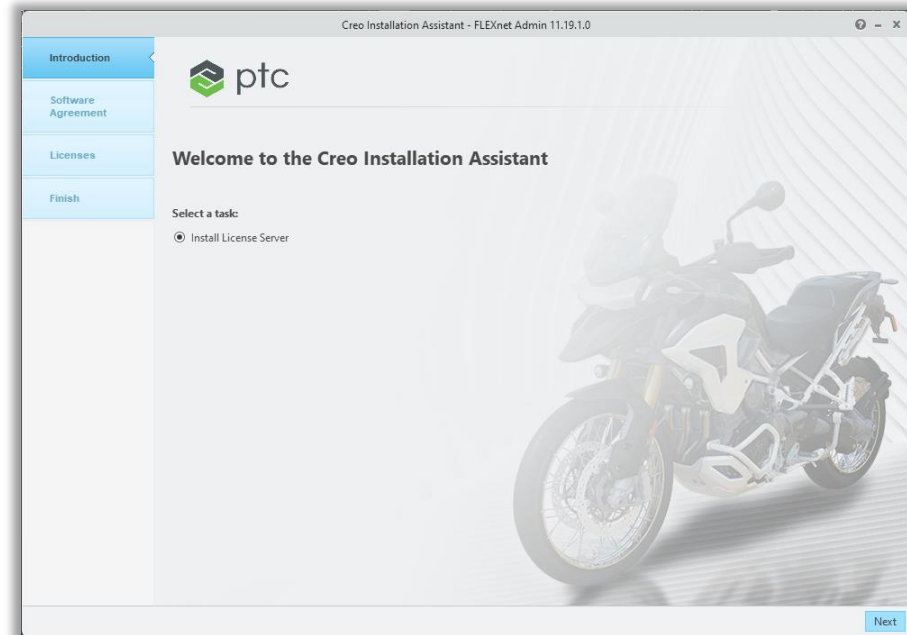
Creo Installation Assistant - FLEXnet Admin 11.19.1.0

Introduction

Software Agreement

Licenses

Finish

ptc

Welcome to the Creo Installation Assistant

Select a task:

Install License Server

Next